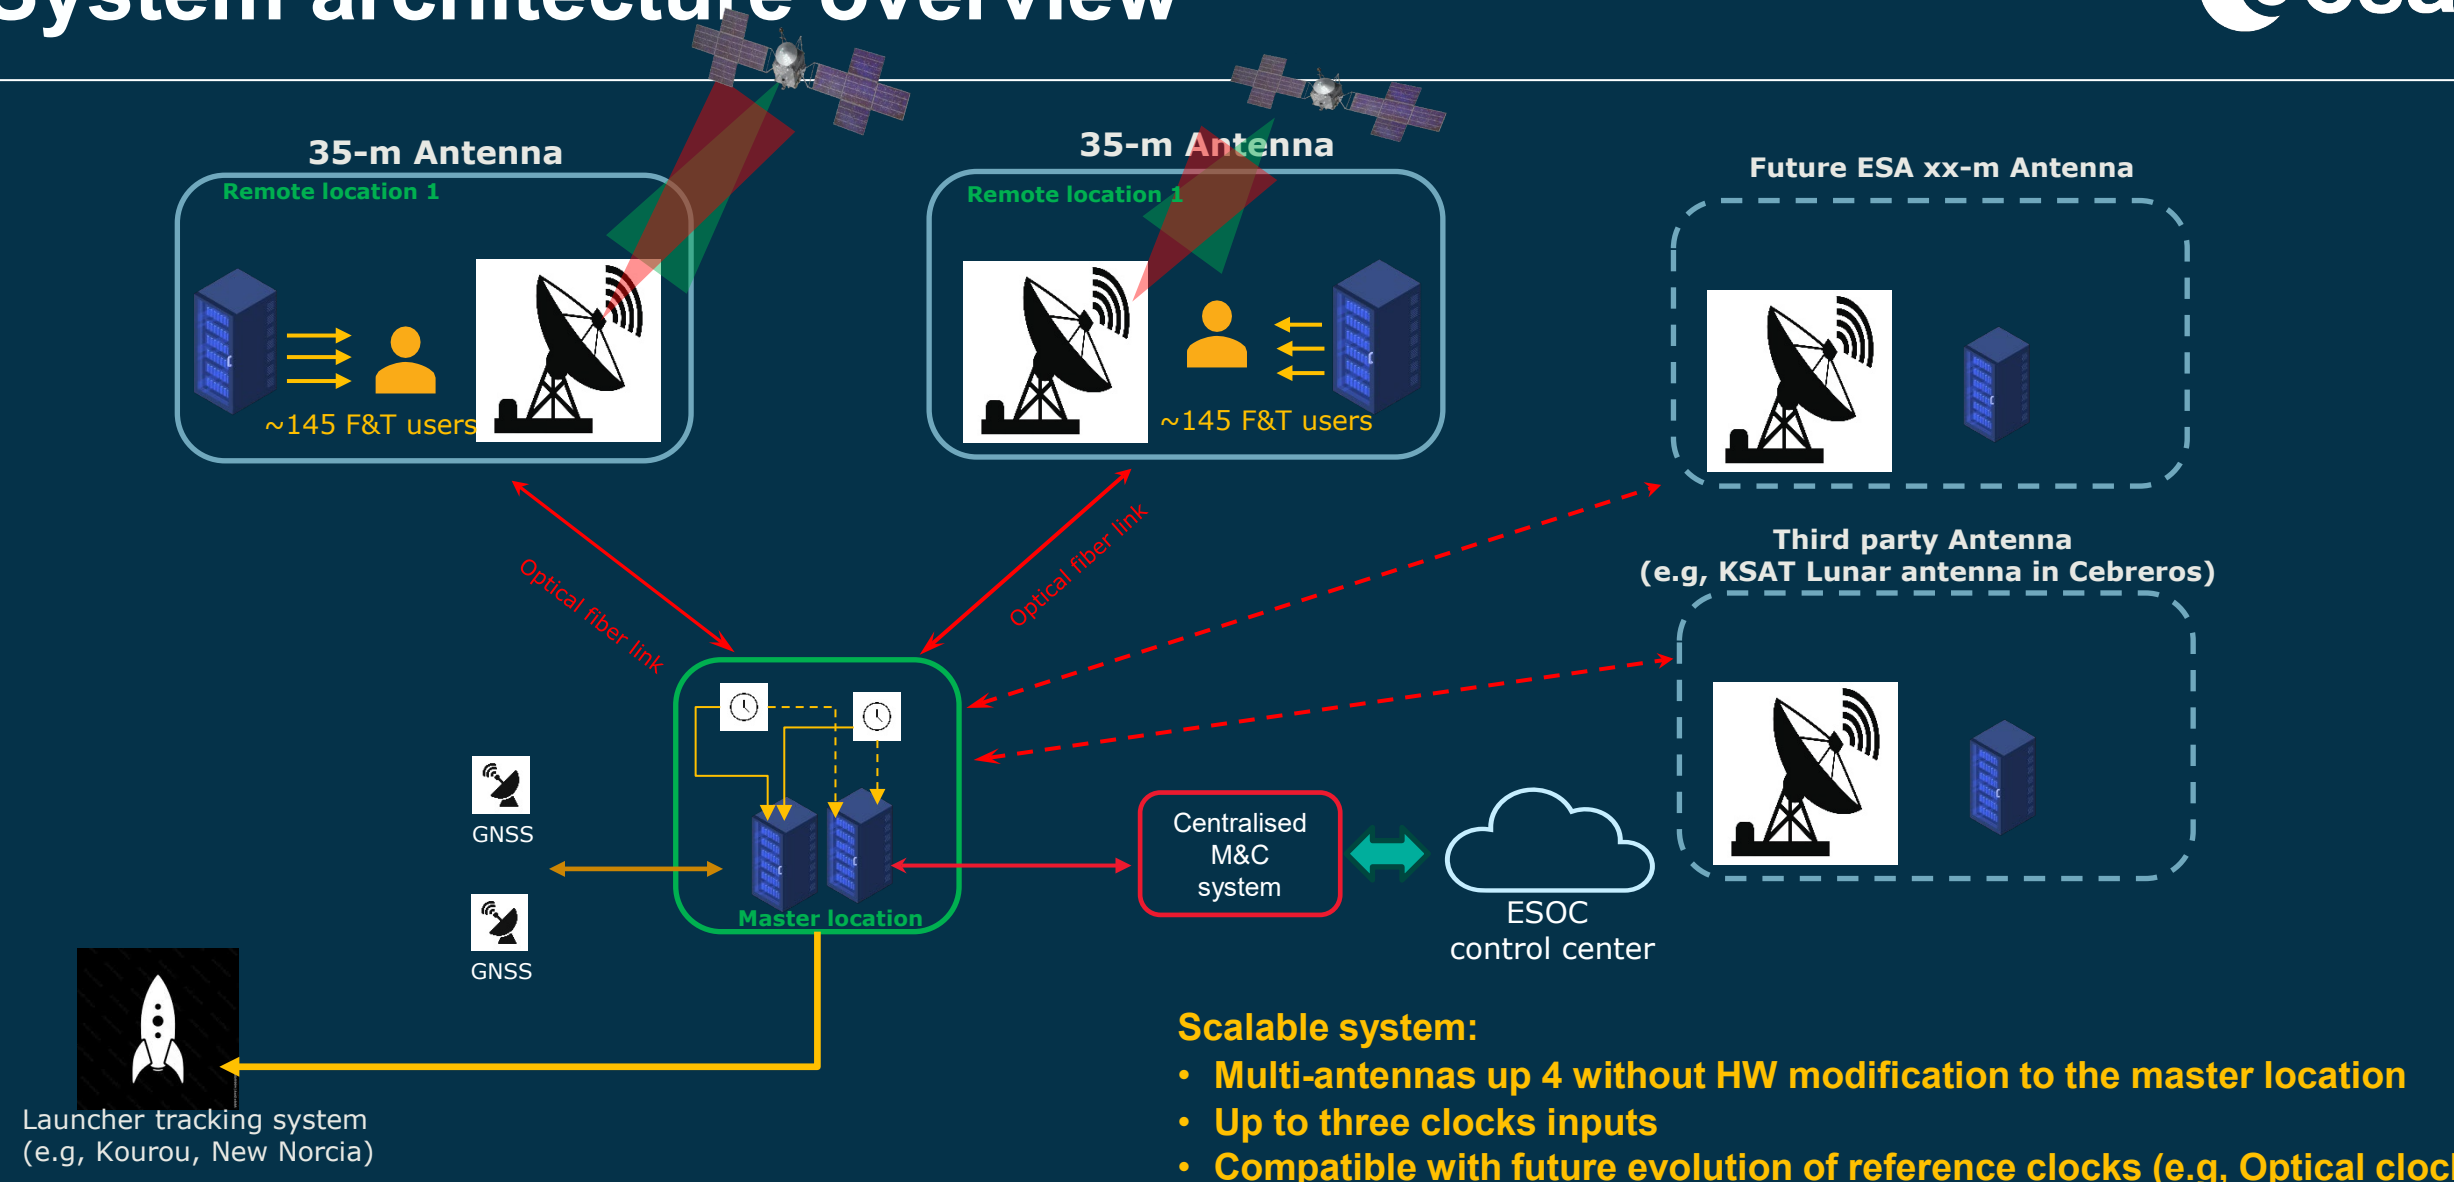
System architecture overview

35-m Antenna
Remote location 1
~145 F&T users

35-m Antenna
Remote location 1
~145 F&T users

Future ESA xx-m Antenna

Optical fiber link
Optical fiber link

Third party Antenna
(e.g, KSAT Lunar antenna in Cebreros)

GNSS
GNSS

Master location

Centralised M&C system

ESOC control center

Launcher tracking system
(e.g, Kourou, New Norcia)

Scalable system:
• Multi-antennas up 4 without HW modification to the master location
• Up to three clocks inputs
• Compatible with future evolution of reference clocks (e.g. Optical cloc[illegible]